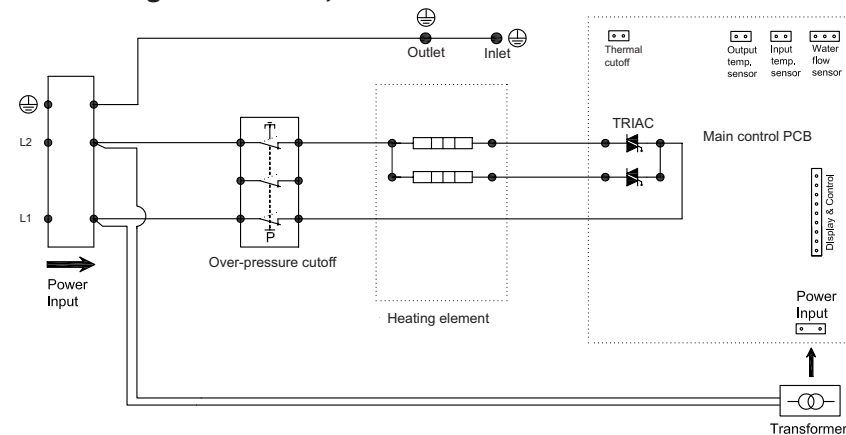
Outlet
Inlet
Thermal cutoff
Output temp. sensor
Input temp. sensor
Water flow sensor
L2
L1
TRIAC
Main control PCB
Display & Control
Over-pressure cutoff
Power Input
Heating element
Power Input
Transformer